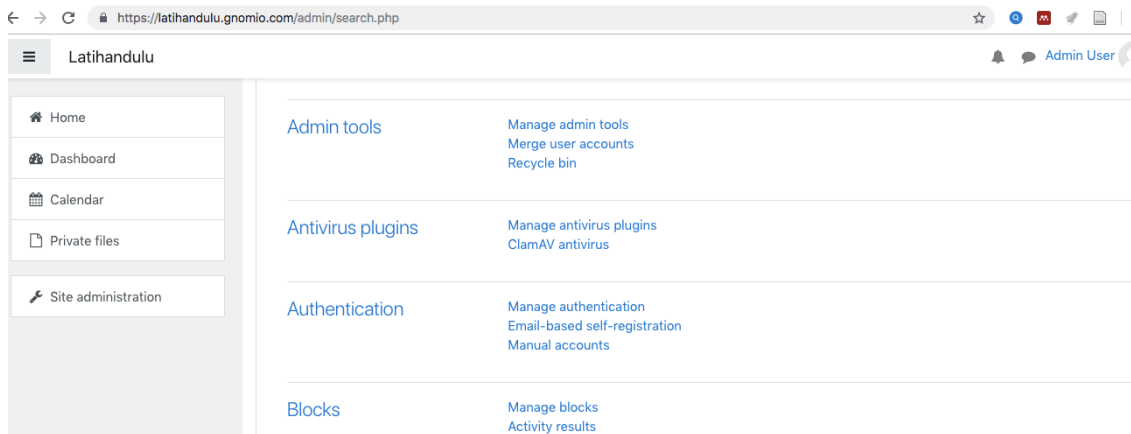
https://latihandulu.gnomio.com/admin/search.php

Latihandulu

Admin User

Home

Dashboard

Calendar

Private files

Site administration

Admin tools

Manage admin tools
Merge user accounts
Recycle bin

Antivirus plugins

Manage antivirus plugins
ClamAV antivirus

Authentication

Manage authentication
Email-based self-registration
Manual accounts

Blocks

Manage blocks
Activity results